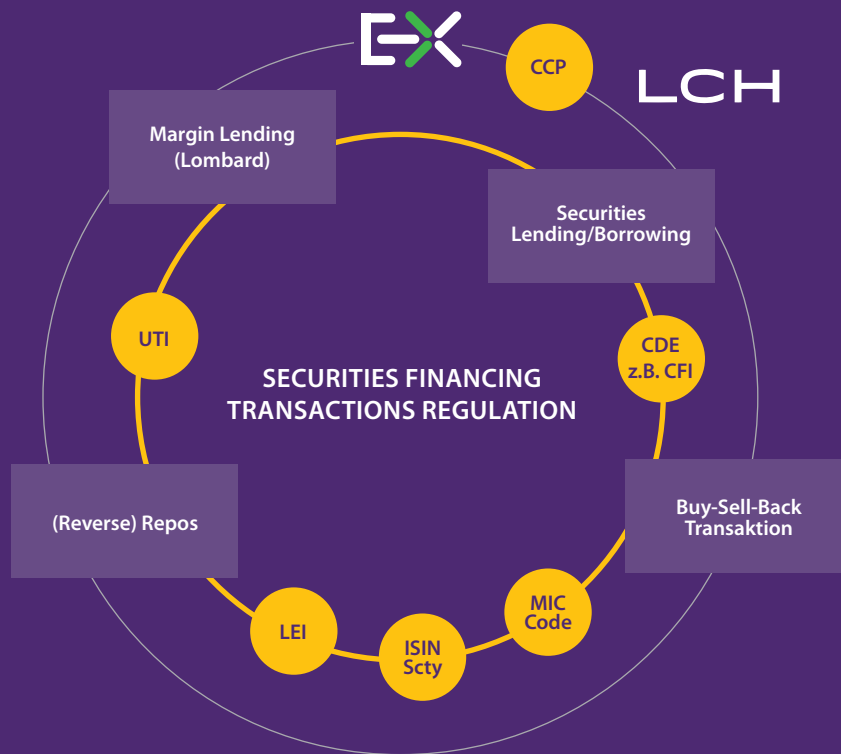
EX

CCP

LCH

Margin Lending (Lombard)

Securities Lending/Borrowing

CDE z.B. CFI

UTI

SECURITIES FINANCING TRANSACTIONS REGULATION

Buy-Sell-Back Transaktion

(Reverse) Repos

MIC Code

LEI

ISIN Scty